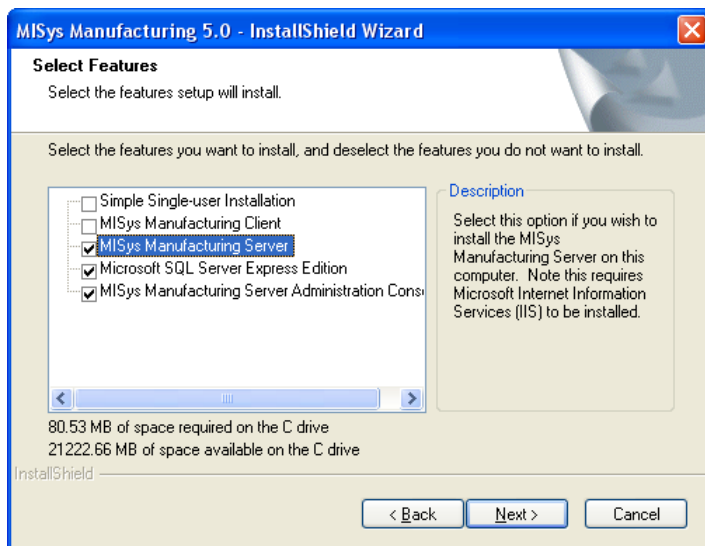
MISys Manufacturing 5.0 - InstallShield Wizard

Select Features

Select the features setup will install.

Select the features you want to install, and deselect the features you do not want to install.

Simple Single-user Installation
MISys Manufacturing Client
MISys Manufacturing Server
Microsoft SQL Server Express Edition
MISys Manufacturing Server Administration Cons

Description

Select this option if you wish to install the MISys Manufacturing Server on this computer. Note this requires Microsoft Internet Information Services (IIS) to be installed.

80.53 MB of space required on the C drive
21222.66 MB of space available on the C drive

InstallShield

< Back

Next >

Cancel